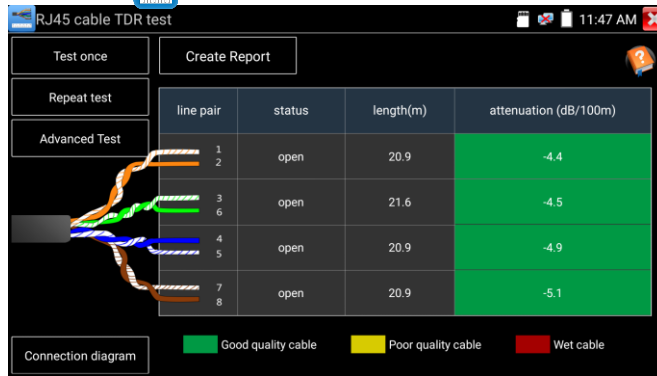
RJ45 cable TDR test

11:47 AM

Test once

Create Report

Repeat test

Advanced Test

| line pair | status | length(m) | attenuation (dB/100m) |
|---|---|---|---|
| 1 2 | open | 20.9 | -4.4 |
| 3 6 | open | 21.6 | -4.5 |
| 4 5 | open | 20.9 | -4.9 |
| 7 8 | open | 20.9 | -5.1 |

Connection diagram

Good quality cable

Poor quality cable

Wet cable